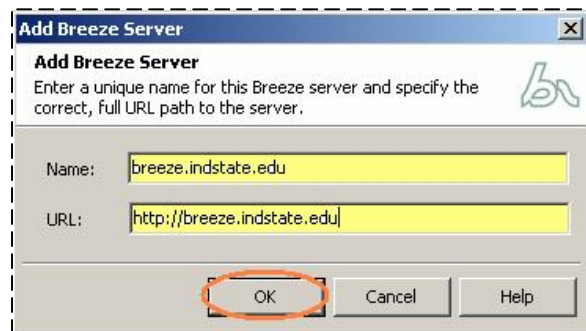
Add Breeze Server

Add Breeze Server

Enter a unique name for this Breeze server and specify the correct, full URL path to the server.

Name: breeze.indstate.edu

URL: http://breeze.indstate.edu

OK Cancel Help